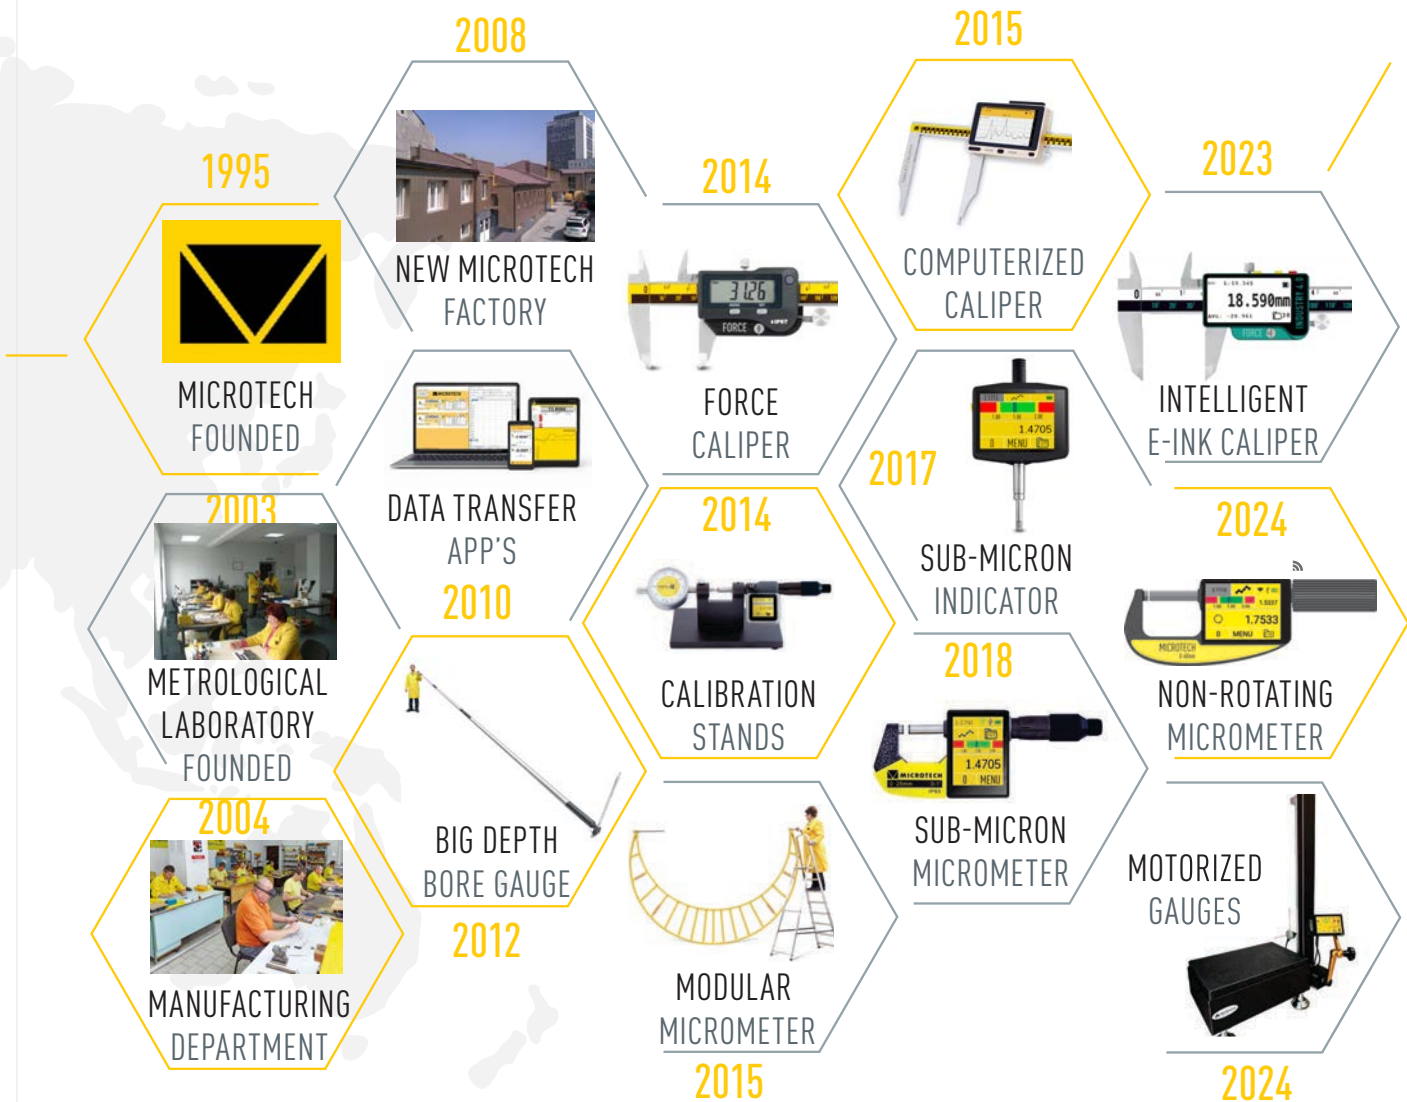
1995

MICROTECH FOUNDED

2008

NEW MICROTECH FACTORY

2003

METROLOGICAL LABORATORY FOUNDED

DATA TRANSFER APP'S

2010

2004

MANUFACTURING DEPARTMENT

BIG DEPTH BORE GAUGE

2012

2014

FORCE CALIPER

2014

CALIBRATION STANDS

MODULAR MICROMETER

2015

2015

COMPUTERIZED CALIPER

2017

SUB-MICRON INDICATOR

2018

SUB-MICRON MICROMETER

2023

INTELLIGENT E-INK CALIPER

2024

NON-ROTATING MICROMETER

MOTORIZED GAUGES

2024